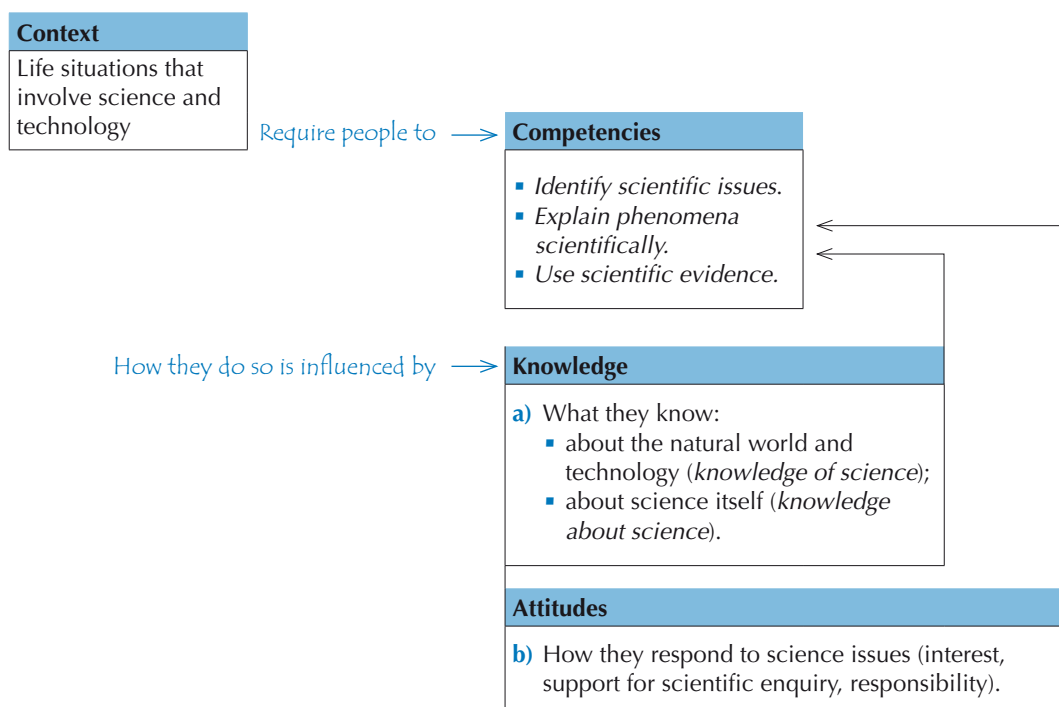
Context

Life situations that involve science and technology

Require people to

Competencies

- Identify scientific issues.
- Explain phenomena scientifically.
- Use scientific evidence.

How they do so is influenced by

Knowledge

a) What they know:
- about the natural world and technology (knowledge of science);
- about science itself (knowledge about science).

Attitudes

b) How they respond to science issues (interest, support for scientific enquiry, responsibility).